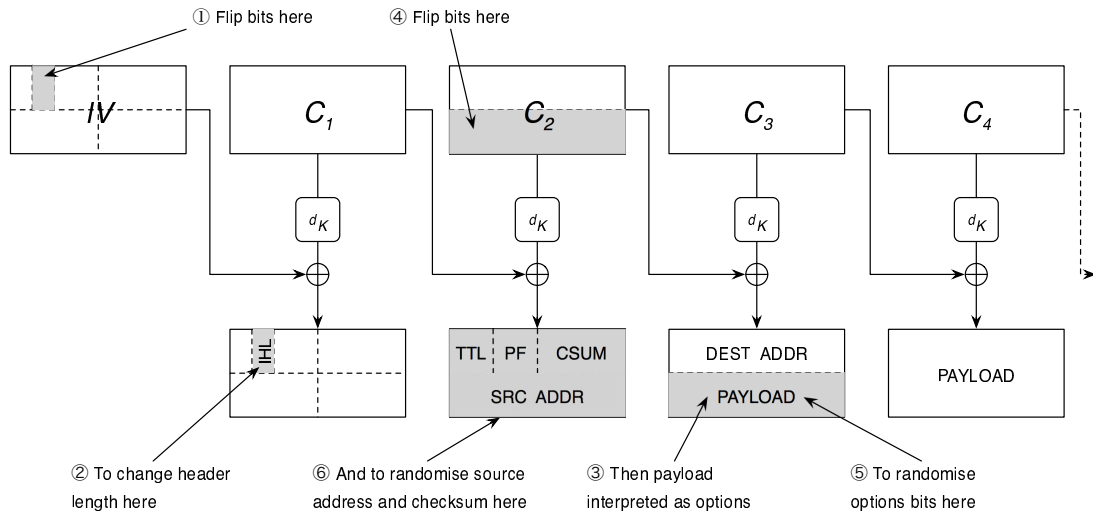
① Flip bits here

④ Flip bits here

IV

$C_1$

$C_2$

$C_3$

$C_4$

$d_K$

$d_K$

$d_K$

$d_K$

IHL

TTL PF CSUM

SRC ADDR

DEST ADDR

PAYLOAD

PAYLOAD

② To change header length here

⑥ And to randomise source address and checksum here

③ Then payload interpreted as options

⑤ To randomise options bits here